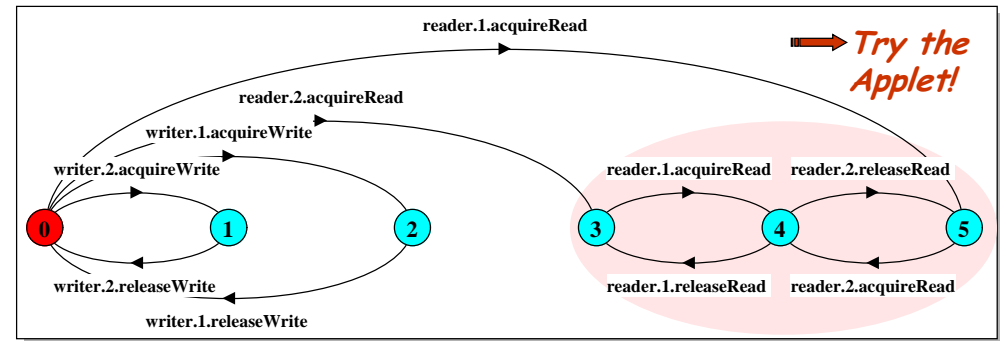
reader.1.acquireRead

Try the Applet!

reader.2.acquireRead

writer.1.acquireWrite

writer.2.acquireWrite

reader.1.acquireRead

reader.2.releaseRead

0

1

2

3

4

5

writer.2.releaseWrite

reader.1.releaseRead

reader.2.acquireRead

writer.1.releaseWrite